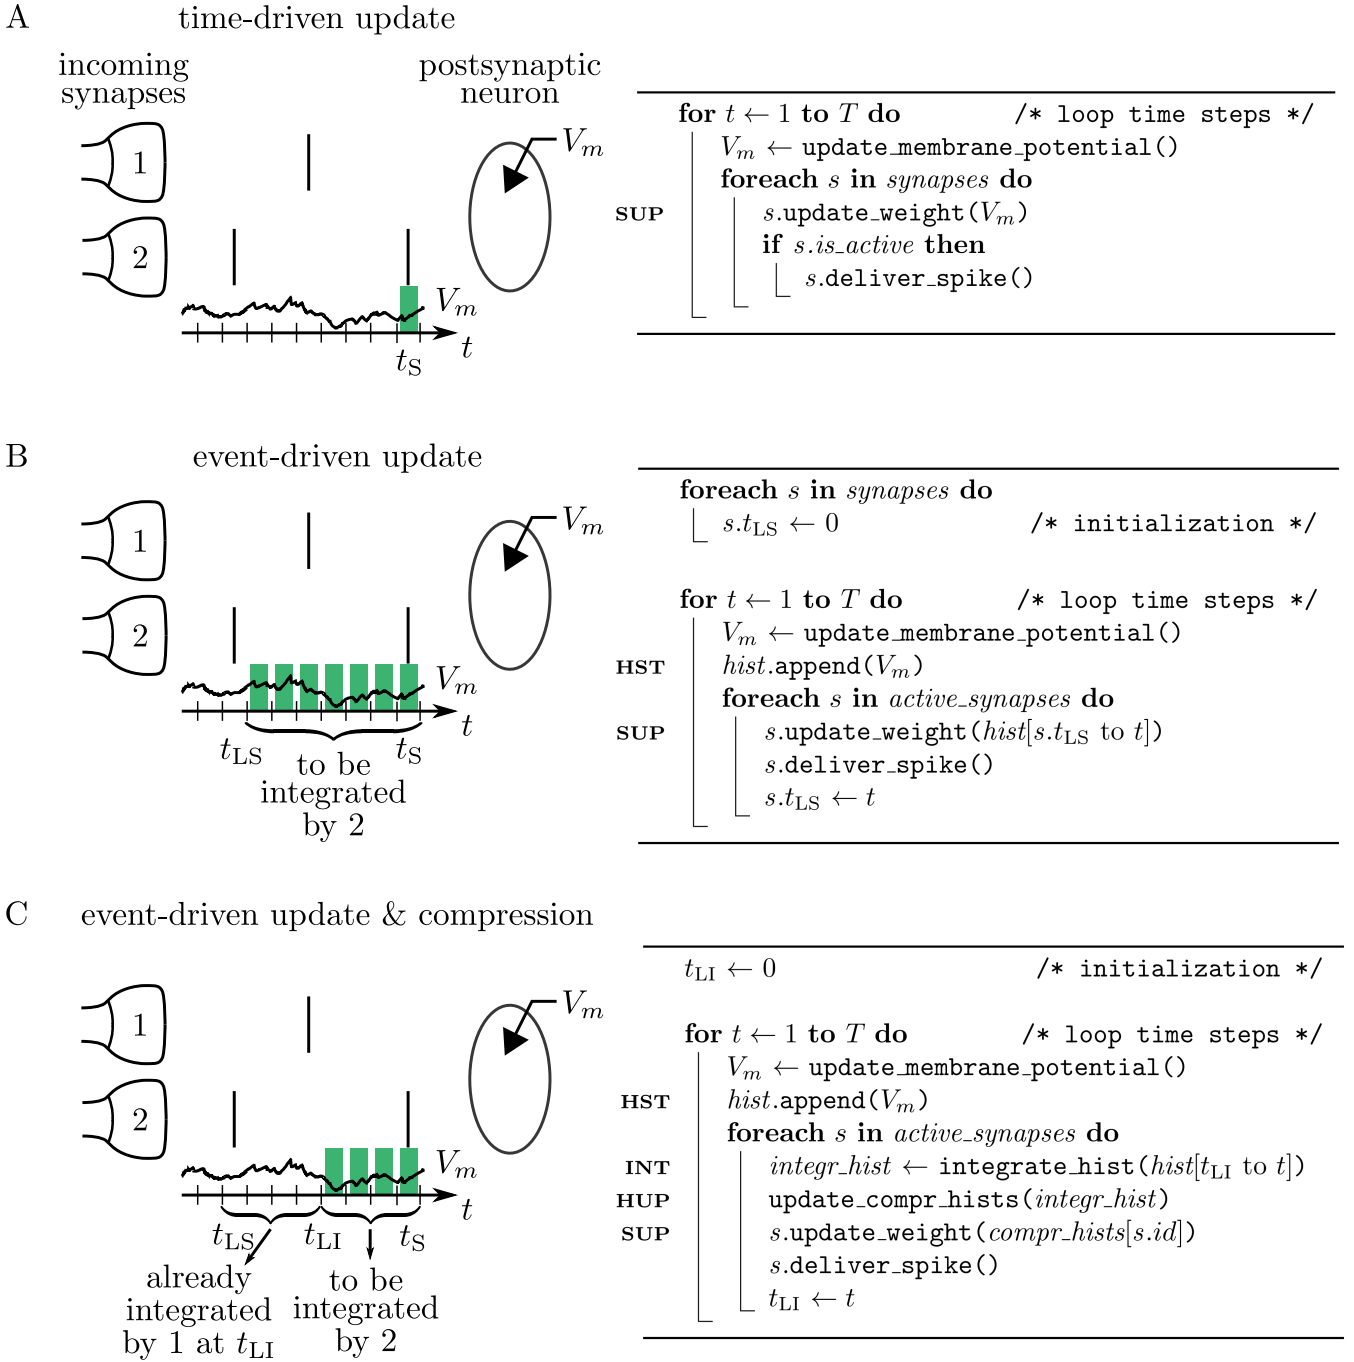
A time-driven update

incoming synapses

postsynaptic neuron

1

2

$V_m$

$V_m$

$t_S$ $t$

for $t \leftarrow 1$ to $T$ do /* loop time steps */
$V_m \leftarrow$ update_membrane_potential()
foreach $s$ in $synapses$ do
SUP $s$.update_weight($V_m$)
if $s.is\_active$ then
$s$.deliver_spike()

B event-driven update

1

2

$V_m$

$V_m$

$t_{LS}$ to be integrated by 2 $t_S$ $t$

foreach $s$ in $synapses$ do
$s.t_{LS} \leftarrow 0$ /* initialization */

for $t \leftarrow 1$ to $T$ do /* loop time steps */
$V_m \leftarrow$ update_membrane_potential()
HST $hist$.append($V_m$)
foreach $s$ in $active\_synapses$ do
SUP $s$.update_weight($hist[s.t_{LS}$ to $t]$)
$s$.deliver_spike()
$s.t_{LS} \leftarrow t$

C event-driven update & compression

1

2

$V_m$

$V_m$

$t_{LS}$ $t_{LI}$ $t_S$ $t$

already integrated by 1 at $t_{LI}$

to be integrated by 2

$t_{LI} \leftarrow 0$ /* initialization */

for $t \leftarrow 1$ to $T$ do /* loop time steps */
$V_m \leftarrow$ update_membrane_potential()
HST $hist$.append($V_m$)
foreach $s$ in $active\_synapses$ do
INT $integr\_hist \leftarrow$ integrate_hist($hist[t_{LI}$ to $t]$)
HUP update_compr_hists($integr\_hist$)
SUP $s$.update_weight($compr\_hists[s.id]$)
$s$.deliver_spike()
$t_{LI} \leftarrow t$